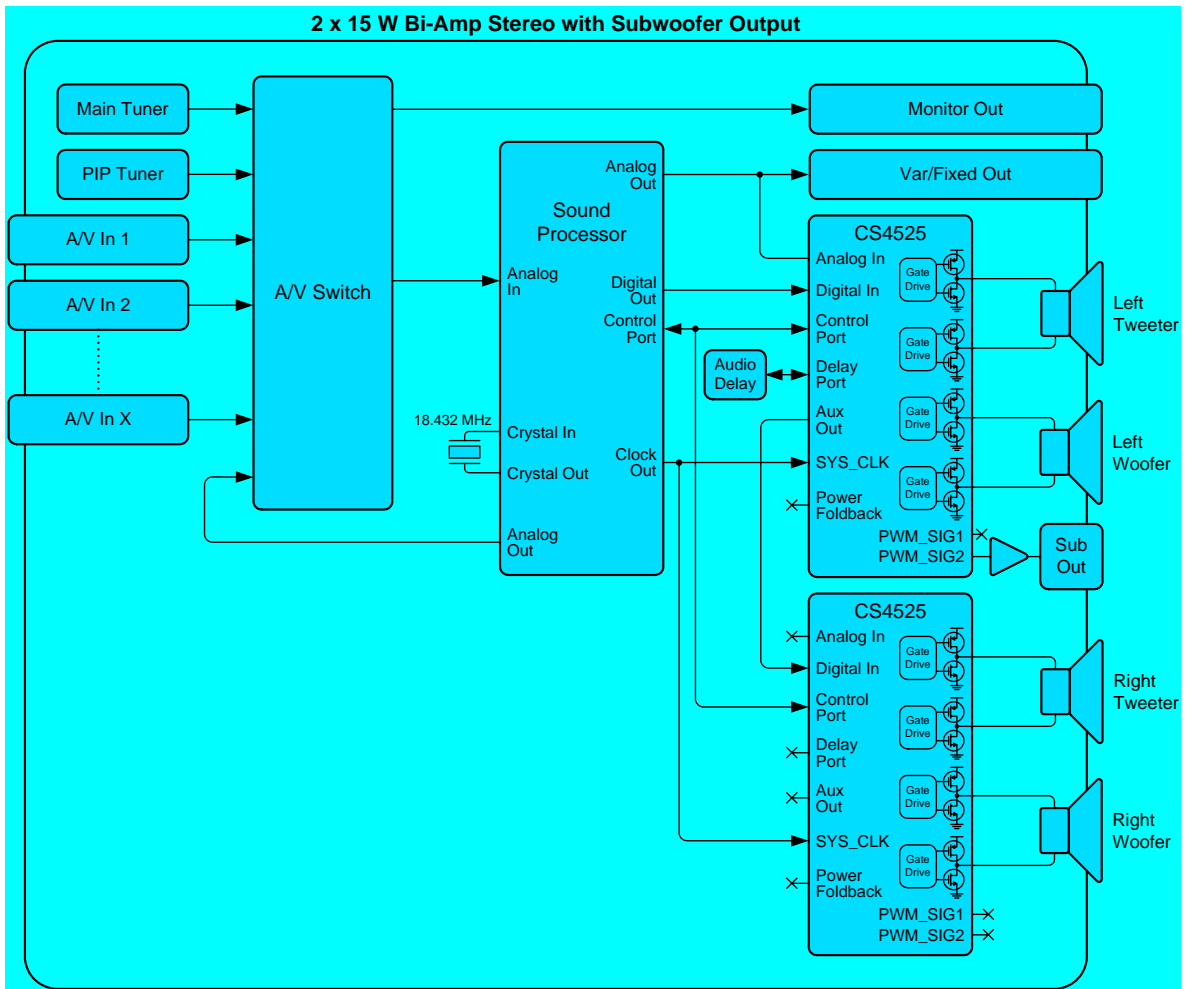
2 x 15 W Bi-Amp Stereo with Subwoofer Output

Main Tuner
PIP Tuner
A/V In 1
A/V In 2
A/V In X
A/V Switch

Sound Processor
Analog In
Analog Out
Digital Out
Control Port
18.432 MHz
Crystal In
Crystal Out
Clock Out
Analog Out

Monitor Out
Var/Fixed Out

Audio Delay

CS4525
Analog In
Digital In
Control Port
Delay Port
Aux Out
SYS_CLK
Power Foldback
PWM_SIG1
PWM_SIG2
Gate Drive
Gate Drive
Gate Drive
Gate Drive

Left Tweeter
Left Woofer
Sub Out

CS4525
Analog In
Digital In
Control Port
Delay Port
Aux Out
SYS_CLK
Power Foldback
PWM_SIG1
PWM_SIG2
Gate Drive
Gate Drive
Gate Drive
Gate Drive

Right Tweeter
Right Woofer